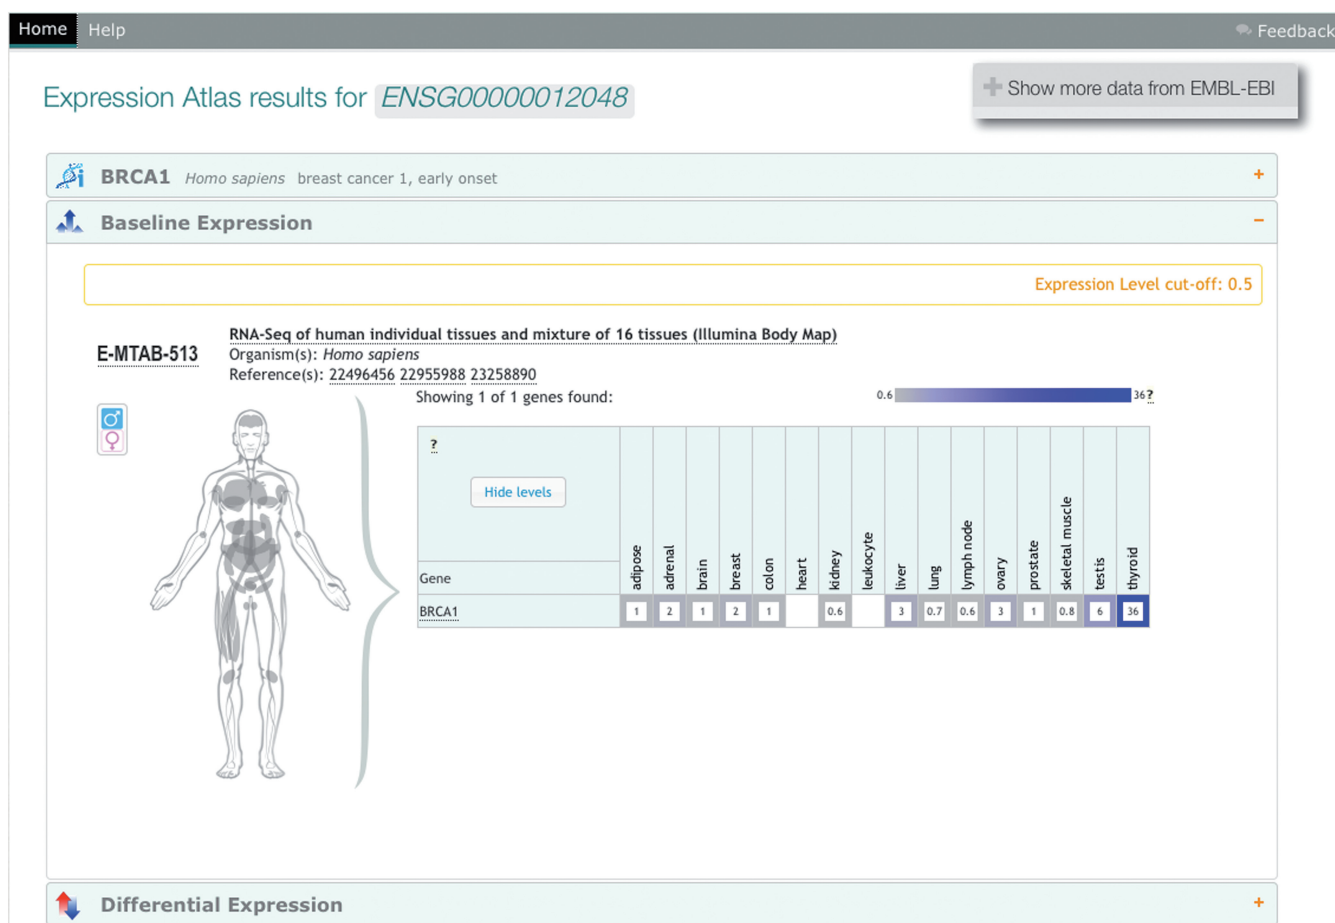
Home Help Feedback

Expression Atlas results for ENSG00000012048

Show more data from EMBL-EBI

BRCA1 Homo sapiens breast cancer 1, early onset +

Baseline Expression −

Expression Level cut-off: 0.5

E-MTAB-513

RNA-Seq of human individual tissues and mixture of 16 tissues (Illumina Body Map)
Organism(s): Homo sapiens
Reference(s): 22496456 22955988 23258890

Showing 1 of 1 genes found:

0.6 36 ?

| ? Hide levels Gene | adipose | adrenal | brain | breast | colon | heart | kidney | leukocyte | liver | lung | lymph node | ovary | prostate | skeletal muscle | testis | thyroid |
|---|---|---|---|---|---|---|---|---|---|---|---|---|---|---|---|---|
| BRCA1 | 1 | 2 | 1 | 2 | 1 | | 0.6 | | 3 | 0.7 | 0.6 | 3 | 1 | 0.8 | 6 | 36 |

Differential Expression +